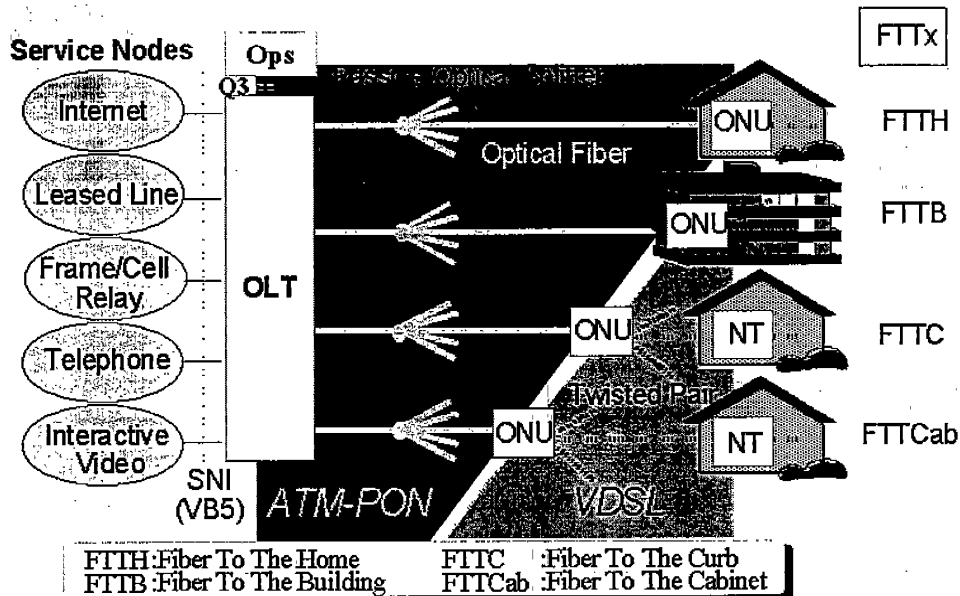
Service Nodes

Ops

Q3

Passive Optical Splitter

FTTx

Internet

Leased Line

Frame/Cell Relay

Telephone

Interactive Video

OLT

Optical Fiber

ONU

FTTH

ONU

FTTB

ONU

NT

FTTC

Twisted Pair

ONU

NT

FTTCab

SNI (VB5)

ATM-PON

VDSL

FTTH :Fiber To The Home
FTTB :Fiber To The Building
FTTC :Fiber To The Curb
FTTCab :Fiber To The Cabinet